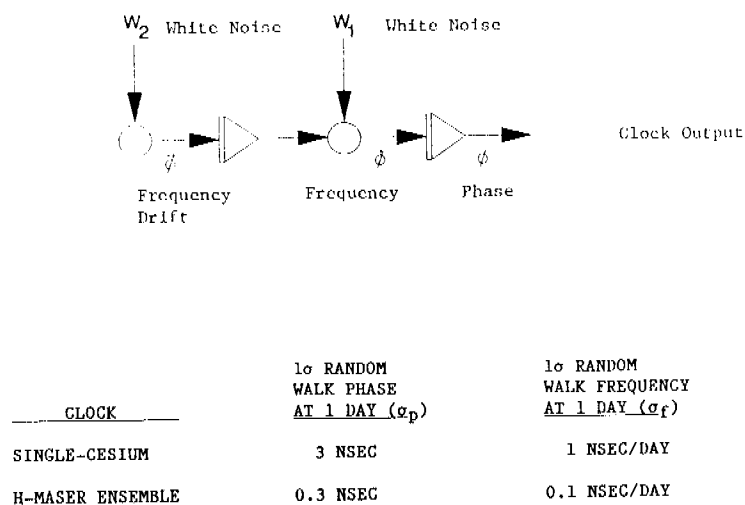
$W_2$ White Noise

$W_1$ White Noise

$\ddot{\phi}$

$\dot{\phi}$

$\phi$

Clock Output

Frequency Drift

Frequency

Phase

| CLOCK | 1σ RANDOM WALK PHASE AT 1 DAY ($\sigma_p$) | 1σ RANDOM WALK FREQUENCY AT 1 DAY ($\sigma_f$) |
|---|---|---|
| SINGLE-CESIUM | 3 NSEC | 1 NSEC/DAY |
| H-MASER ENSEMBLE | 0.3 NSEC | 0.1 NSEC/DAY |